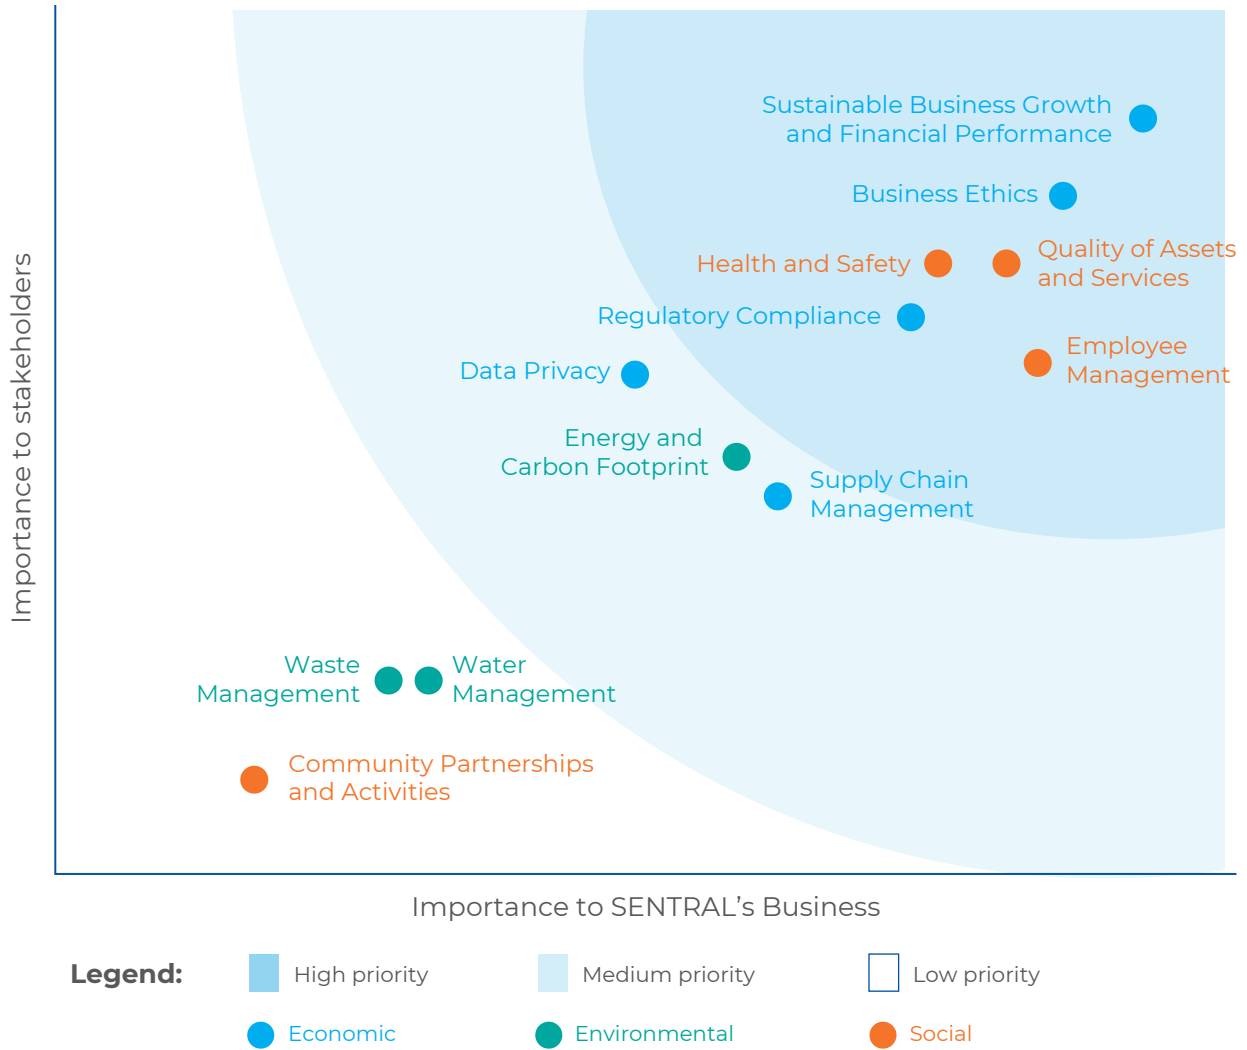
Importance to stakeholders

Sustainable Business Growth and Financial Performance

Business Ethics

Health and Safety

Quality of Assets and Services

Regulatory Compliance

Employee Management

Data Privacy

Energy and Carbon Footprint

Supply Chain Management

Waste Management

Water Management

Community Partnerships and Activities

Importance to SENTRAL's Business

Legend: High priority Medium priority Low priority

Economic Environmental Social